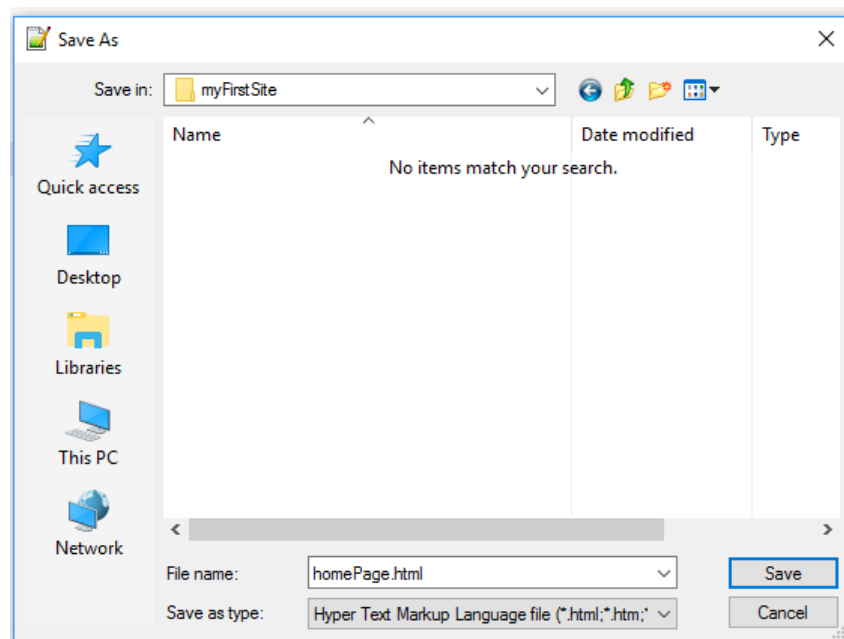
Save As

Save in: myFirstSite

Name
Date modified
Type

No items match your search.

Quick access
Desktop
Libraries
This PC
Network

File name: homePage.html
Save as type: Hyper Text Markup Language file (*.html;*.htm;*

Save
Cancel